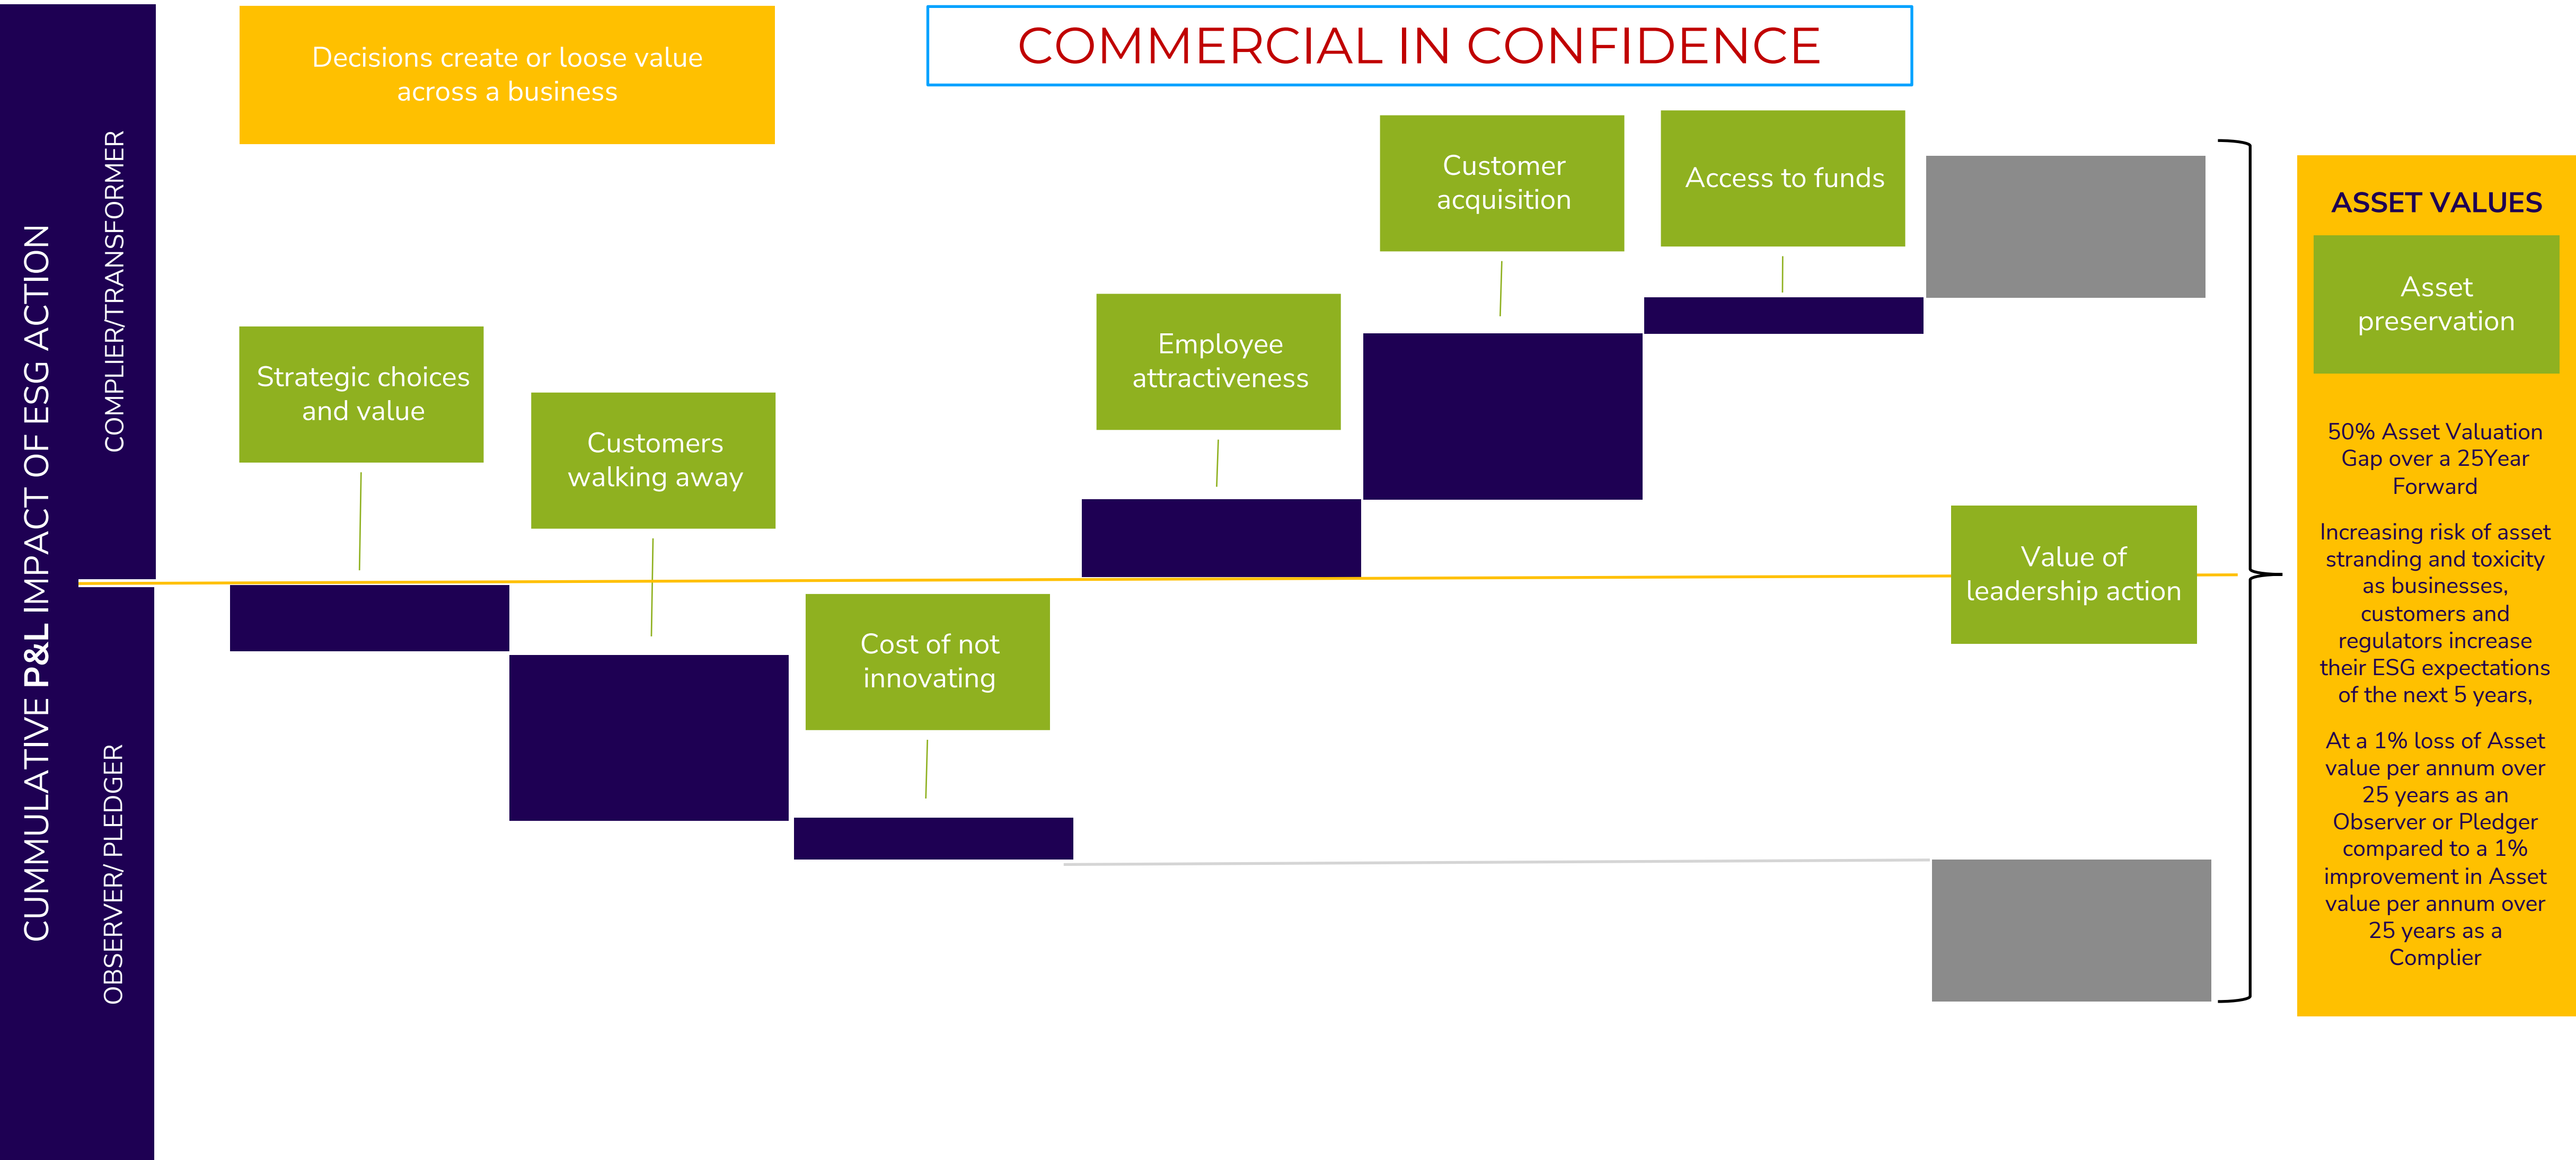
CUMMULATIVE P&L IMPACT OF ESG ACTION

COMPLIER/TRANSFORMER

OBSERVER/ PLEDGER

Decisions create or loose value across a business

COMMERCIAL IN CONFIDENCE

Strategic choices and value

Customers walking away

Cost of not innovating

Employee attractiveness

Customer acquisition

Access to funds

Value of leadership action

ASSET VALUES

Asset preservation

50% Asset Valuation Gap over a 25Year Forward

Increasing risk of asset stranding and toxicity as businesses, customers and regulators increase their ESG expectations of the next 5 years,

At a 1% loss of Asset value per annum over 25 years as an Observer or Pledger compared to a 1% improvement in Asset value per annum over 25 years as a Complier